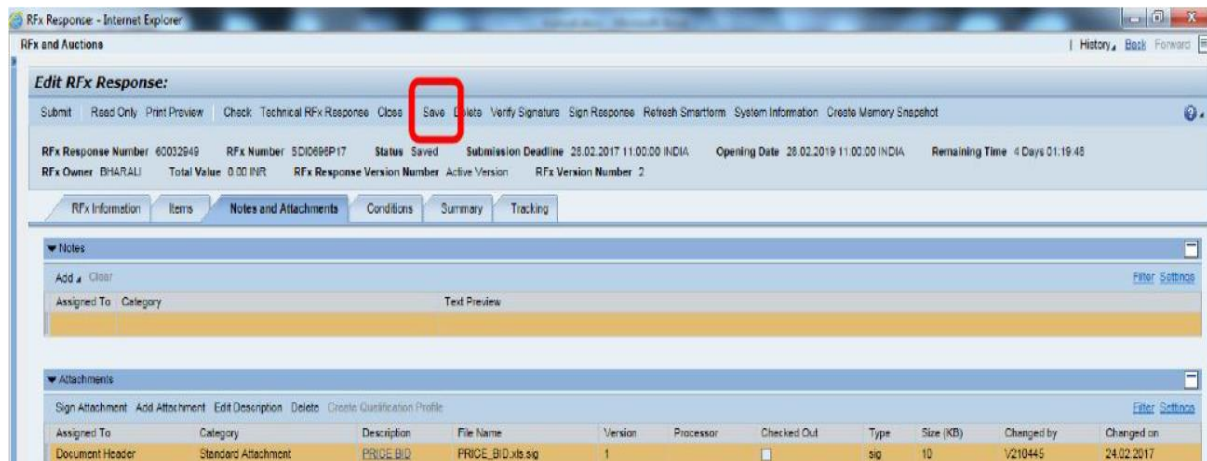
RFx Response - Internet Explorer

RFx and Auctions

| History, Back Forward

Edit RFx Response:

Submit Read Only Print Preview Check Technical RFx Response Close Save Delete Verify Signature Sign Response Refresh Smartform System Information Create Memory Snapshot

RFx Response Number 60032649 RFx Number 5DI0696P17 Status Saved Submission Deadline 28.02.2017 11:00:00 INDIA Opening Date 28.02.2019 11:00:00 INDIA Remaining Time 4 Days 01:19:45

RFx Owner BHARALI Total Value 0.00 INR RFx Response Version Number Active Version RFx Version Number 2

RFx Information Items Notes and Attachments Conditions Summary Tracking

Notes

Add Clear

Filter Settings

| Assigned To | Category | Text Preview |
|---|---|---|
| | | |

Attachments

Sign Attachment Add Attachment Edit Description Delete Create Qualification Profile

Filter Settings

| Assigned To | Category | Description | File Name | Version | Processor | Checked Out | Type | Size (KB) | Changed by | Changed on |
|---|---|---|---|---|---|---|---|---|---|---|
| Document Header | Standard Attachment | PRICE BID | PRICE_BID.xls.sig | 1 | | | sig | 10 | V210445 | 24.02.2017 |